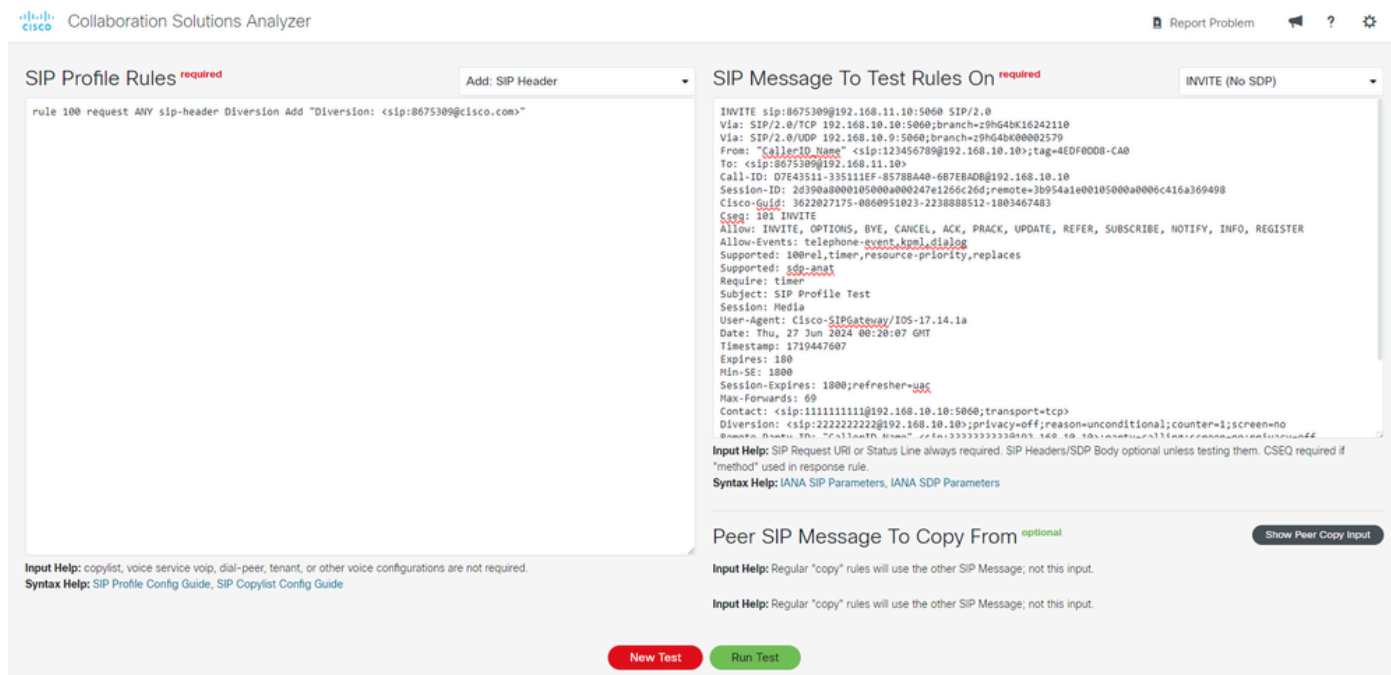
cisco Collaboration Solutions Analyzer

Report Problem ?

SIP Profile Rules required

Add: SIP Header

rule 100 request ANY sip-header Diversion Add "Diversion: <sip:8675309@cisco.com>"

Input Help: copylist, voice service voip, dial-peer, tenant, or other voice configurations are not required.
Syntax Help: SIP Profile Config Guide, SIP Copylist Config Guide

SIP Message To Test Rules On required

INVITE (No SDP)

INVITE sip:8675309@192.168.11.10:5060 SIP/2.0
Via: SIP/2.0/TCP 192.168.10.10:5060;branch=z9hG4bK16242110
Via: SIP/2.0/UDP 192.168.10.9:5060;branch=z9hG4bK00002579
From: "CallerID Name" <sip:123456789@192.168.10.10>;tag=4EDF0DD8-CA0
To: <sip:8675309@192.168.11.10>
Call-ID: D7E43511-335111EF-8578BA40-6B7EBADB@192.168.10.10
Session-ID: 2d390a8000105000a000247e1266c26d;remote=3b954a1e00105000a0006c416a369498
Cisco-Guid: 3622027175-0860951023-2238888512-1803467483
Cseq: 101 INVITE
Allow: INVITE, OPTIONS, BYE, CANCEL, ACK, PRACK, UPDATE, REFER, SUBSCRIBE, NOTIFY, INFO, REGISTER
Allow-Events: telephone-event,kpml,dialog
Supported: 100rel,timer,resource-priority,replaces
Supported: sdp-anat
Require: timer
Subject: SIP Profile Test
Session: Media
User-Agent: Cisco-SIPGateway/IOS-17.14.1a
Date: Thu, 27 Jun 2024 00:20:07 GMT
Timestamp: 1719447607
Expires: 180
Min-SE: 1800
Session-Expires: 1800;refresher=uac
Max-Forwards: 69
Contact: <sip:1111111111@192.168.10.10:5060;transport=tcp>
Diversion: <sip:2222222222@192.168.10.10>;privacy=off;reason=unconditional;counter=1;screen=no
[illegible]

Input Help: SIP Request URI or Status Line always required. SIP Headers/SDP Body optional unless testing them. CSEQ required if "method" used in response rule.
Syntax Help: IANA SIP Parameters, IANA SDP Parameters

Peer SIP Message To Copy From optional

Show Peer Copy Input

Input Help: Regular "copy" rules will use the other SIP Message; not this input.

Input Help: Regular "copy" rules will use the other SIP Message; not this input.

New Test Run Test